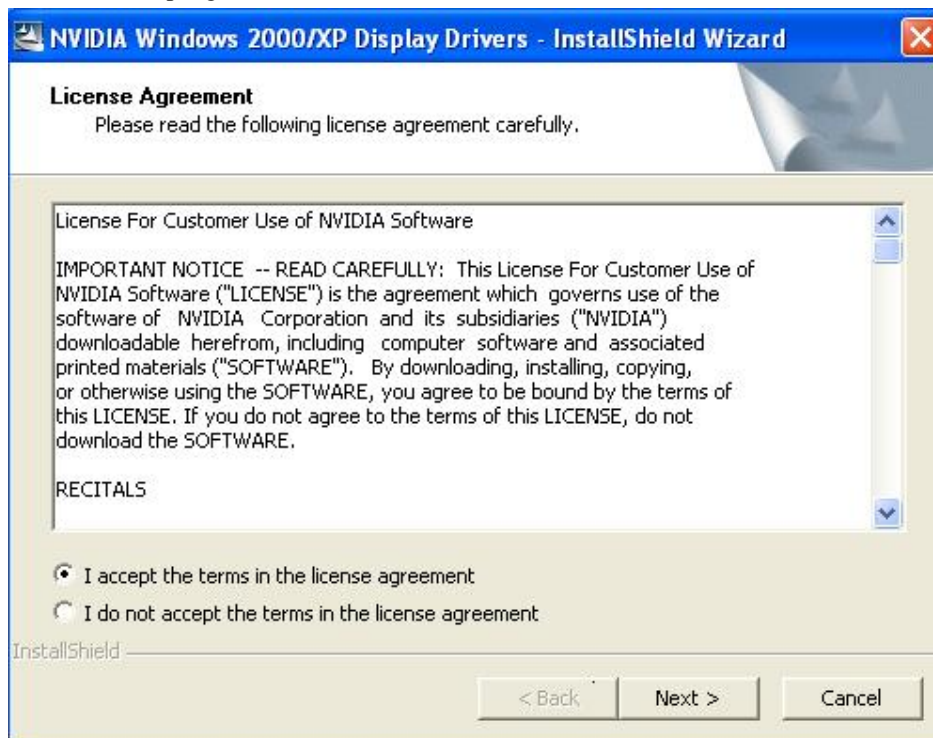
NVIDIA Windows 2000/XP Display Drivers - InstallShield Wizard

License Agreement
Please read the following license agreement carefully.

License For Customer Use of NVIDIA Software

IMPORTANT NOTICE -- READ CAREFULLY: This License For Customer Use of NVIDIA Software ("LICENSE") is the agreement which governs use of the software of NVIDIA Corporation and its subsidiaries ("NVIDIA") downloadable herefrom, including computer software and associated printed materials ("SOFTWARE"). By downloading, installing, copying, or otherwise using the SOFTWARE, you agree to be bound by the terms of this LICENSE. If you do not agree to the terms of this LICENSE, do not download the SOFTWARE.

RECITALS

I accept the terms in the license agreement

I do not accept the terms in the license agreement

InstallShield

< Back

Next >

Cancel